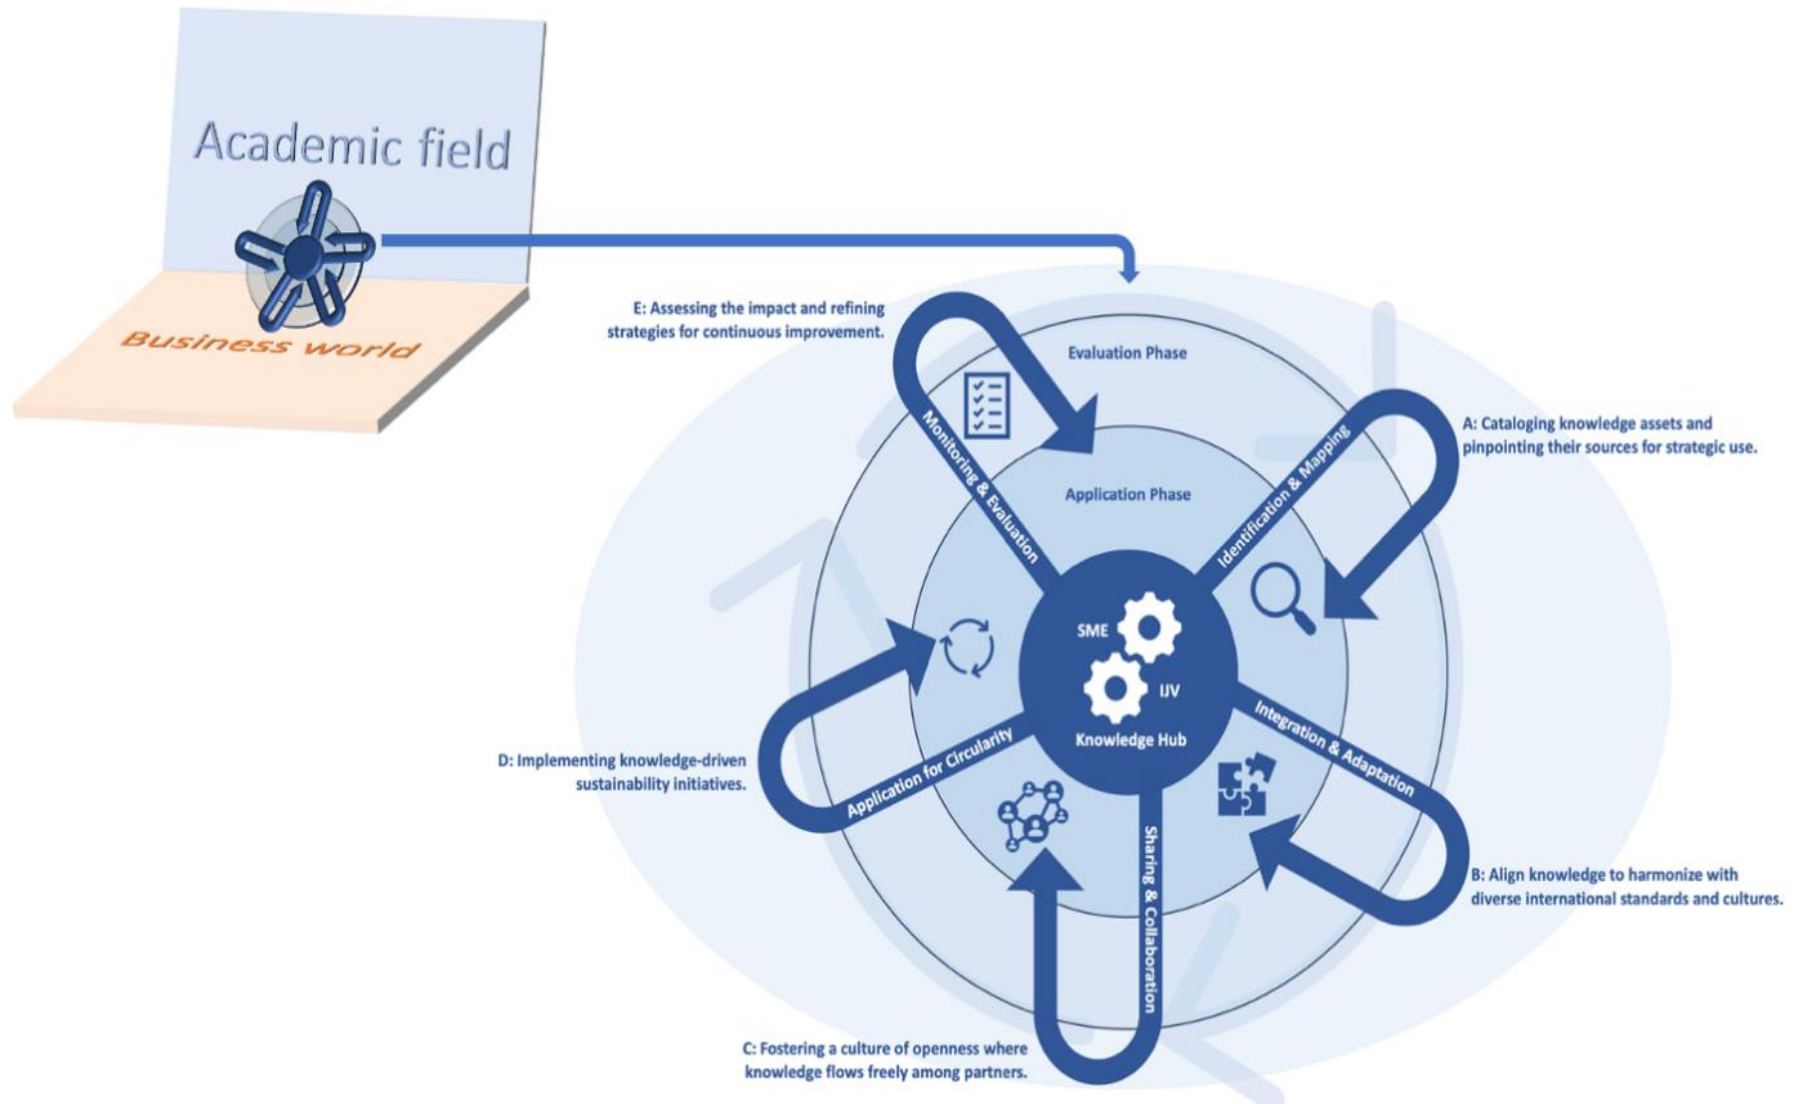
Academic field

Business world

E: Assessing the impact and refining strategies for continuous improvement.

Evaluation Phase

Application Phase

A: Cataloging knowledge assets and pinpointing their sources for strategic use.

Monitoring & Evaluation

Identification & Mapping

SME

IJV

Knowledge Hub

Integration & Adaptation

Application for Circularity

Sharing & Collaboration

D: Implementing knowledge-driven sustainability initiatives.

B: Align knowledge to harmonize with diverse international standards and cultures.

C: Fostering a culture of openness where knowledge flows freely among partners.